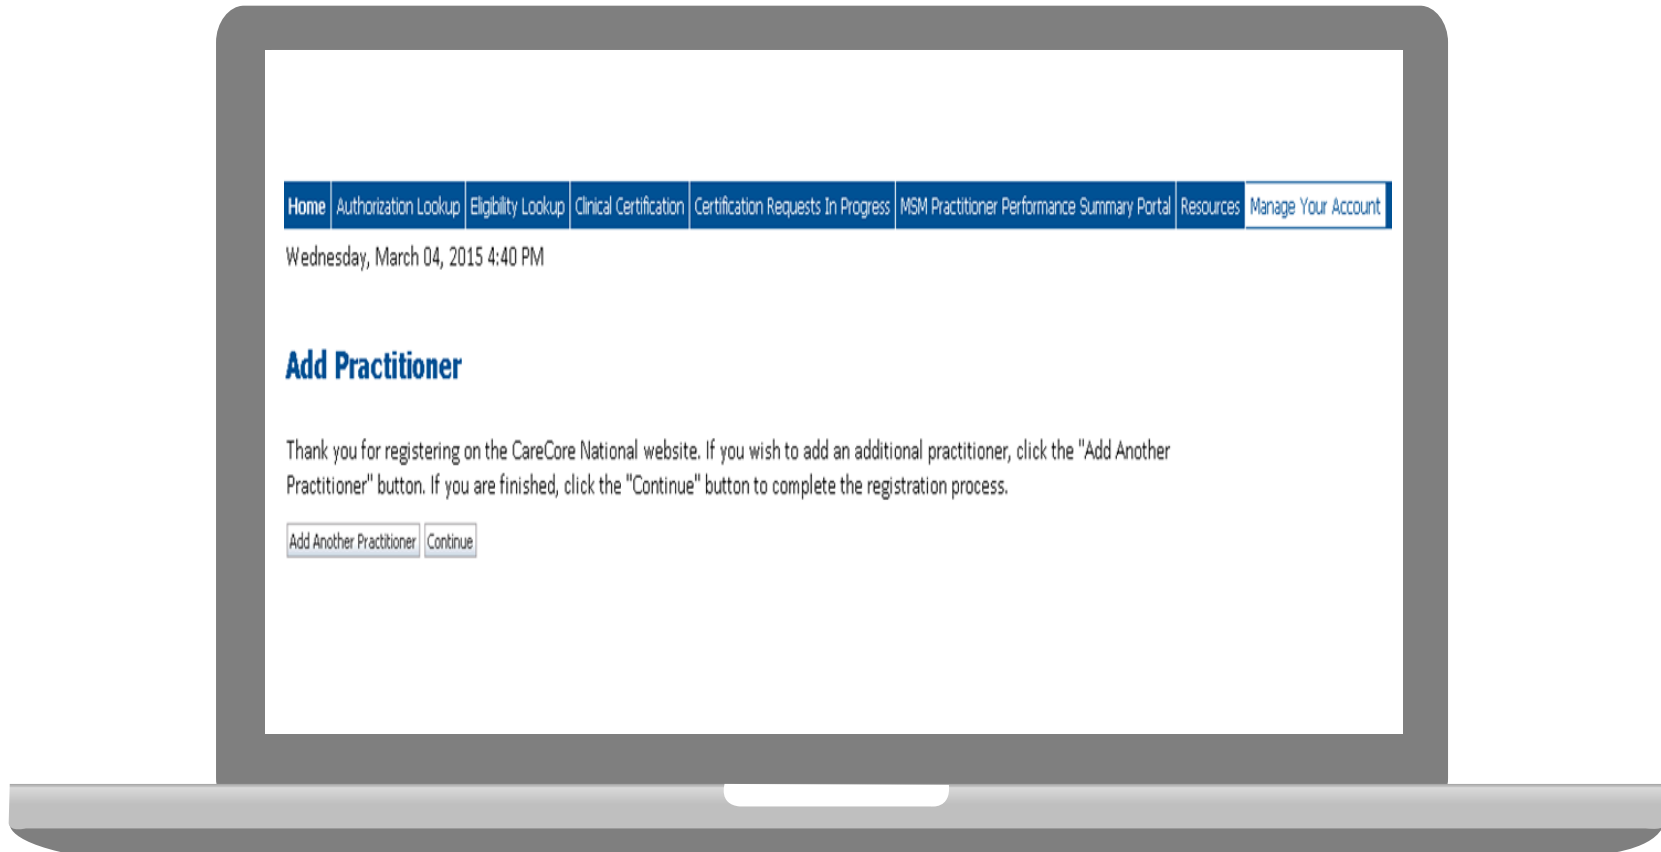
Home | Authorization Lookup | Eligibility Lookup | Clinical Certification | Certification Requests In Progress | MSM Practitioner Performance Summary Portal | Resources | Manage Your Account

Wednesday, March 04, 2015 4:40 PM

Add Practitioner

Thank you for registering on the CareCore National website. If you wish to add an additional practitioner, click the "Add Another Practitioner" button. If you are finished, click the "Continue" button to complete the registration process.

Add Another Practitioner | Continue